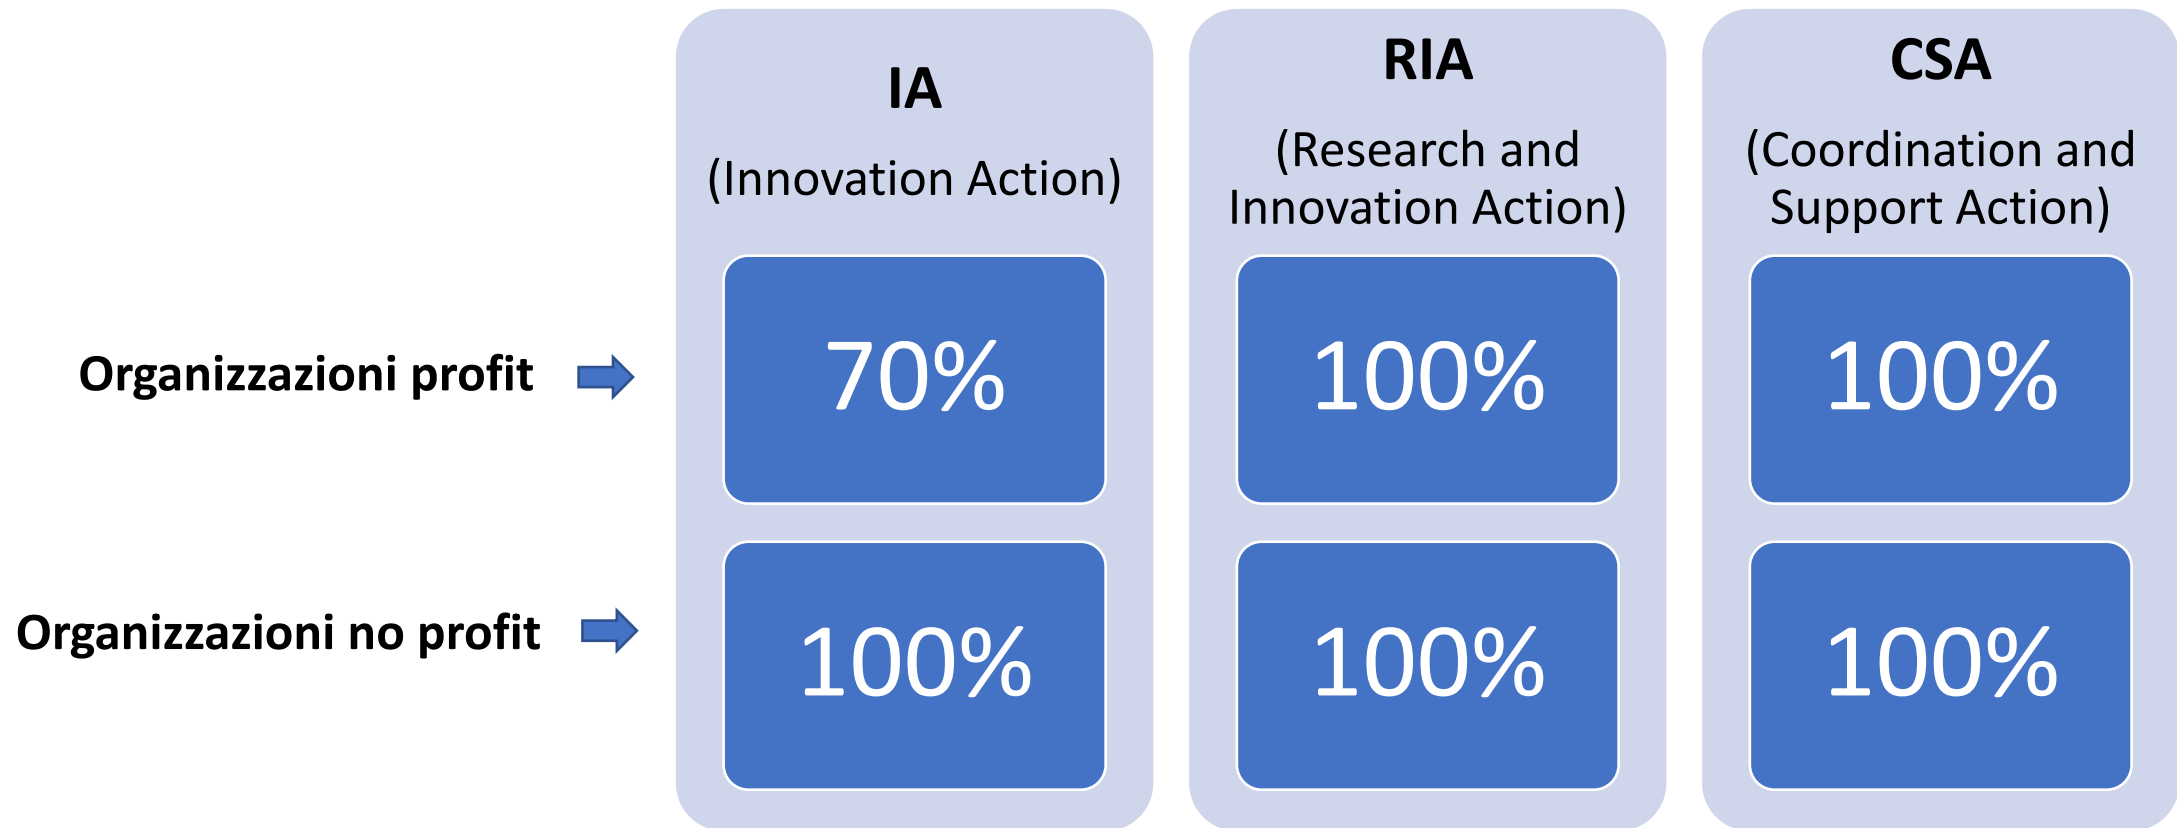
| | IA (Innovation Action) | RIA (Research and Innovation Action) | CSA (Coordination and Support Action) |
|---|---|---|---|
| Organizzazioni profit | 70% | 100% | 100% |
| Organizzazioni no profit | 100% | 100% | 100% |